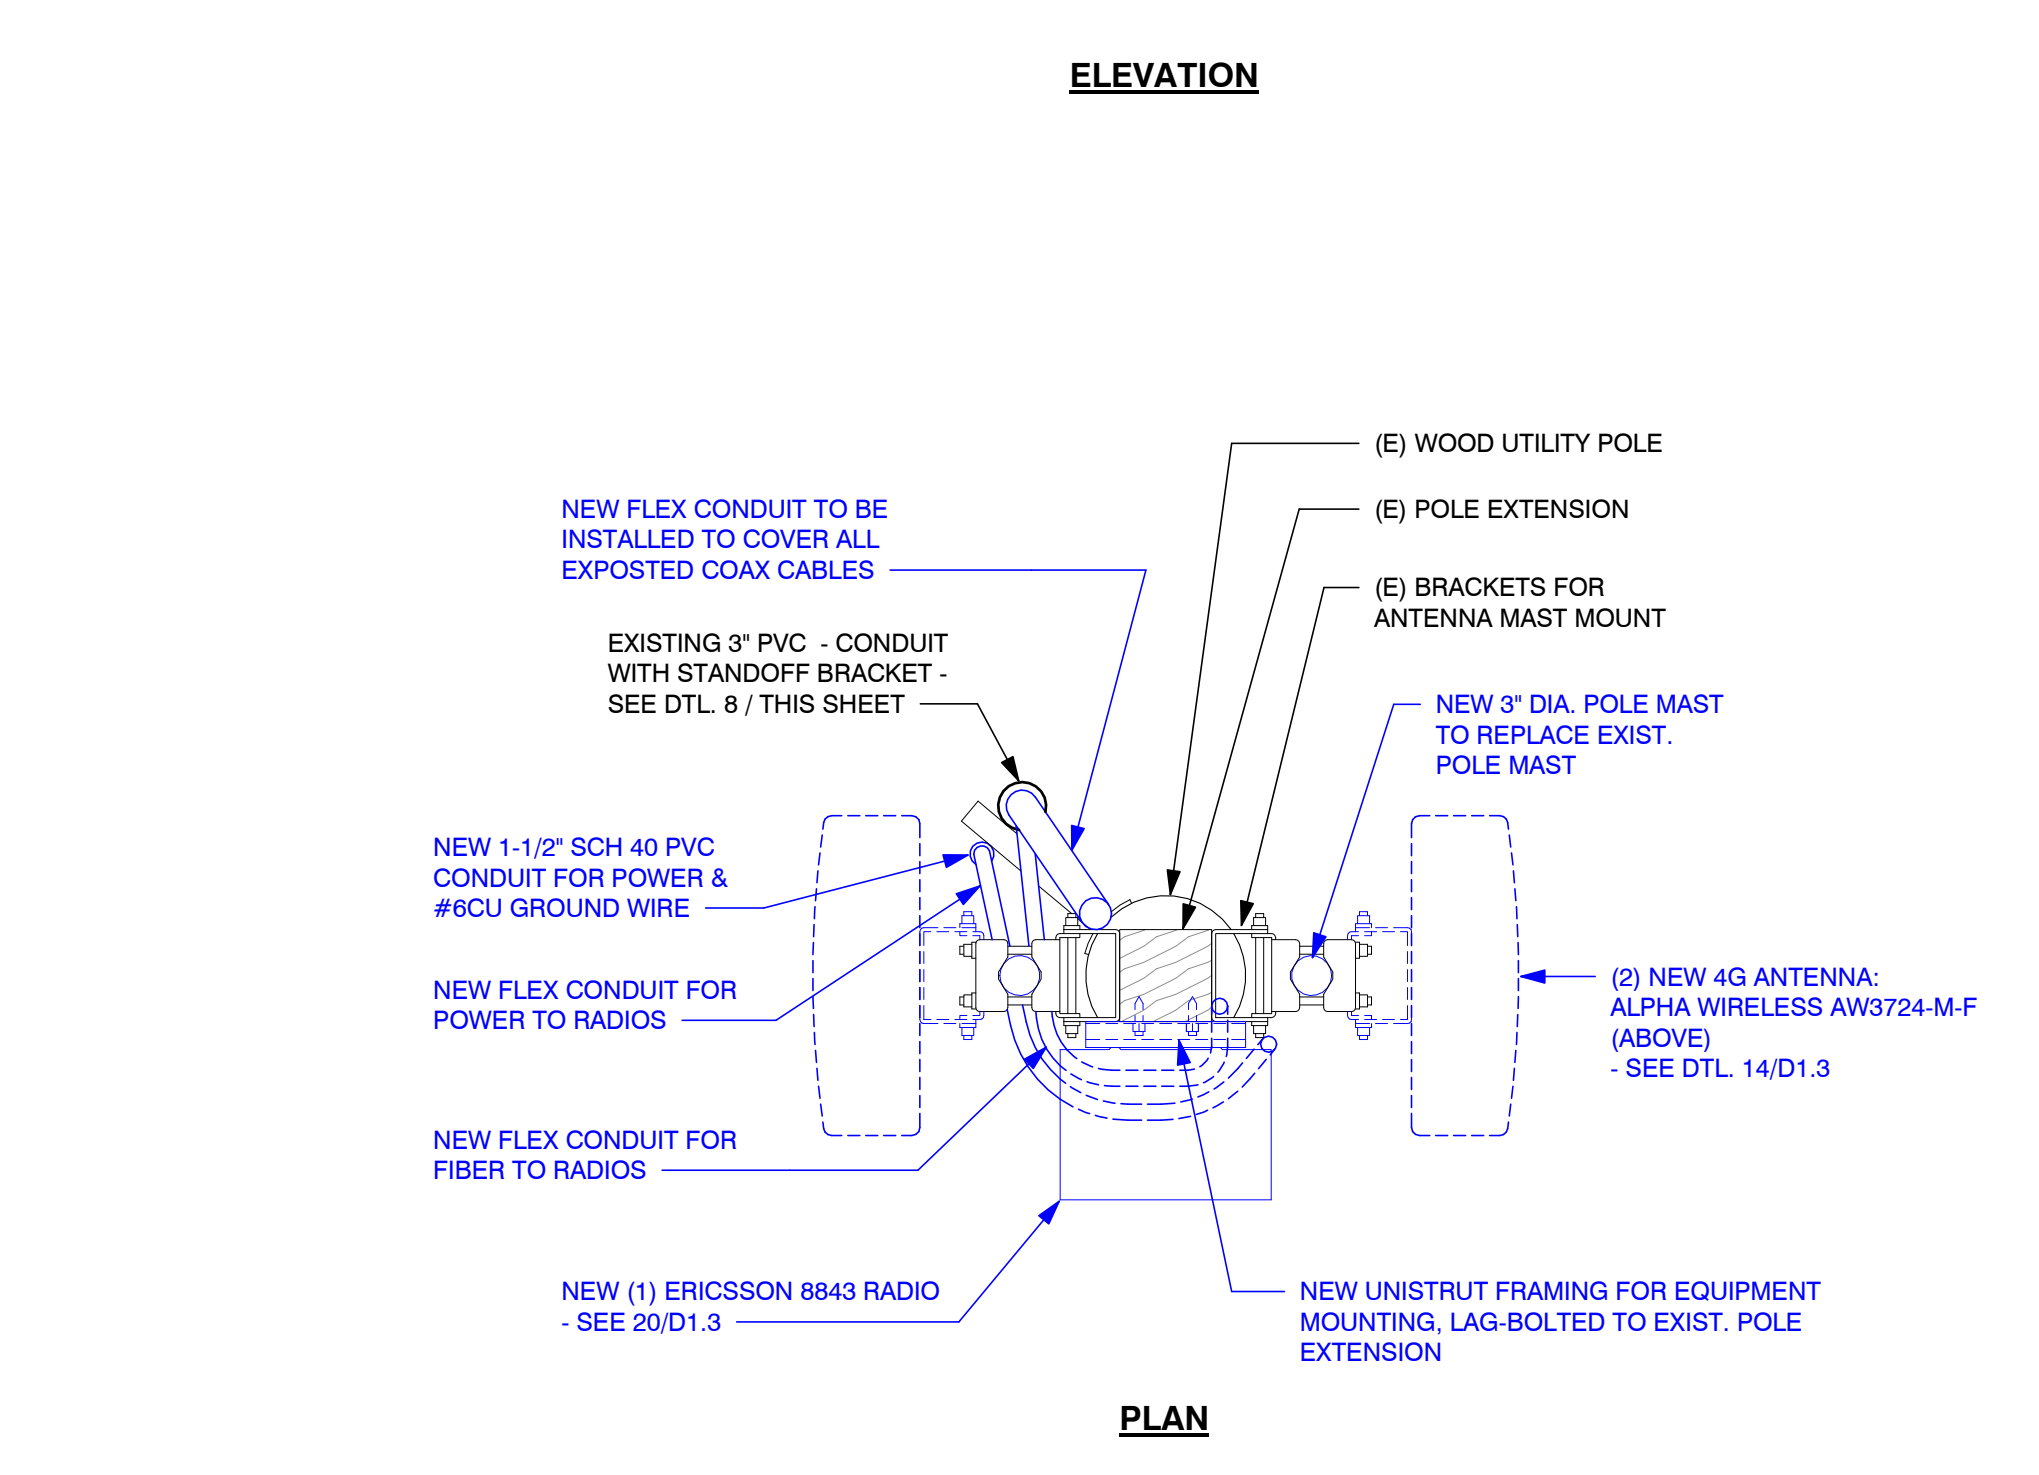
ELEVATION

(E) WOOD UTILITY POLE

(E) POLE EXTENSION

(E) BRACKETS FOR ANTENNA MAST MOUNT

NEW FLEX CONDUIT TO BE INSTALLED TO COVER ALL EXPOSTED COAX CABLES

EXISTING 3" PVC - CONDUIT WITH STANDOFF BRACKET - SEE DTL. 8 / THIS SHEET

NEW 3" DIA. POLE MAST TO REPLACE EXIST. POLE MAST

NEW 1-1/2" SCH 40 PVC CONDUIT FOR POWER & #6CU GROUND WIRE

NEW FLEX CONDUIT FOR POWER TO RADIOS

(2) NEW 4G ANTENNA: ALPHA WIRELESS AW3724-M-F (ABOVE) - SEE DTL. 14/D1.3

NEW FLEX CONDUIT FOR FIBER TO RADIOS

NEW (1) ERICSSON 8843 RADIO - SEE 20/D1.3

NEW UNISTRUT FRAMING FOR EQUIPMENT MOUNTING, LAG-BOLTED TO EXIST. POLE EXTENSION

PLAN